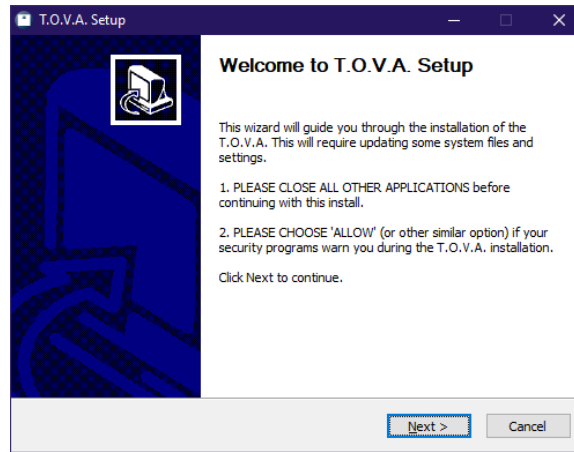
T.O.V.A. Setup

Welcome to T.O.V.A. Setup

This wizard will guide you through the installation of the T.O.V.A. This will require updating some system files and settings.

1. PLEASE CLOSE ALL OTHER APPLICATIONS before continuing with this install.

2. PLEASE CHOOSE 'ALLOW' (or other similar option) if your security programs warn you during the T.O.V.A. installation.

Click Next to continue.

Next >

Cancel